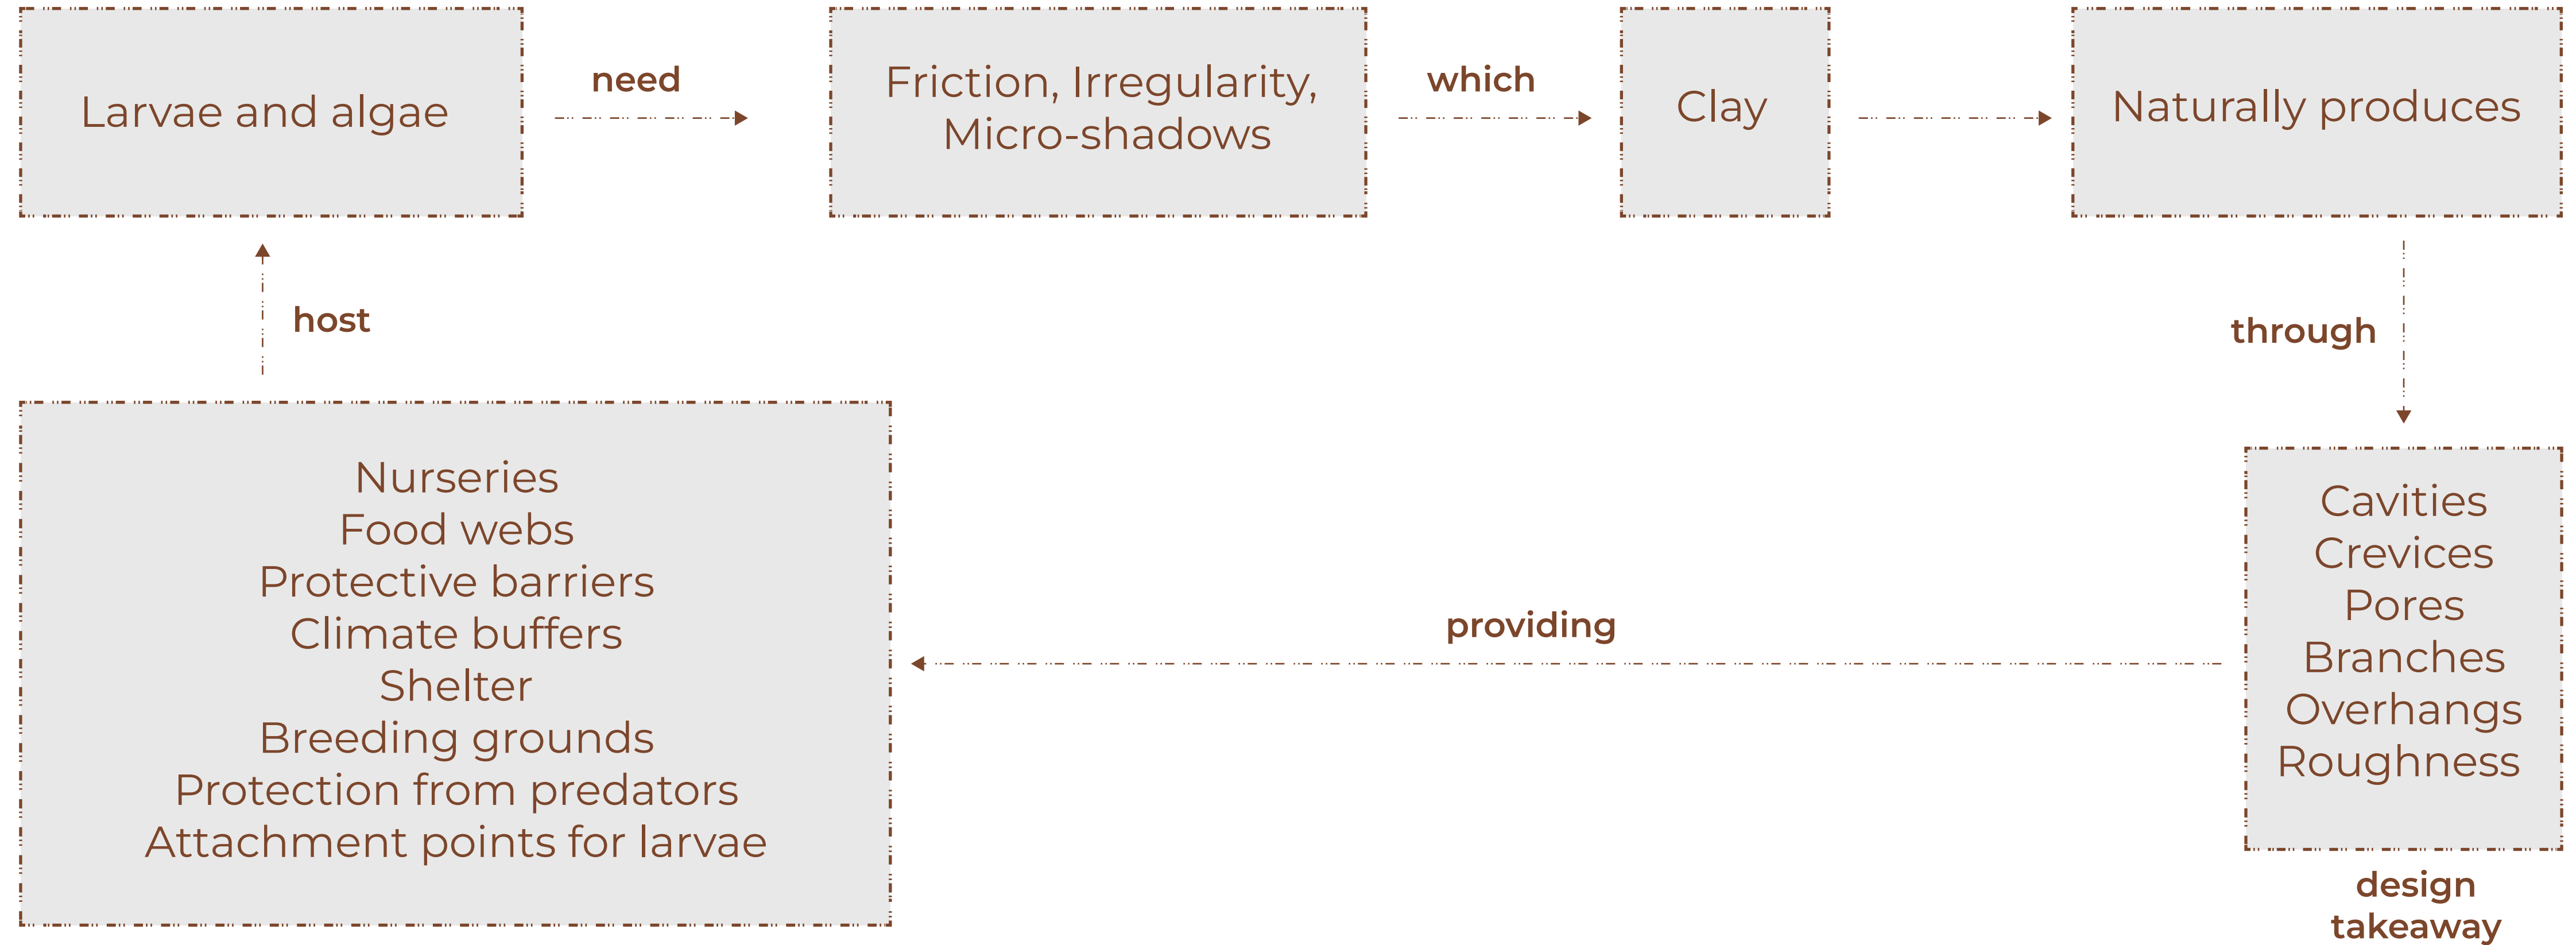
Larvae and algae

need

Friction, Irregularity, Micro-shadows

which

Clay

Naturally produces

through

Cavities
Crevices
Pores
Branches
Overhangs
Roughness

design takeaway

providing

Nurseries
Food webs
Protective barriers
Climate buffers
Shelter
Breeding grounds
Protection from predators
Attachment points for larvae

host